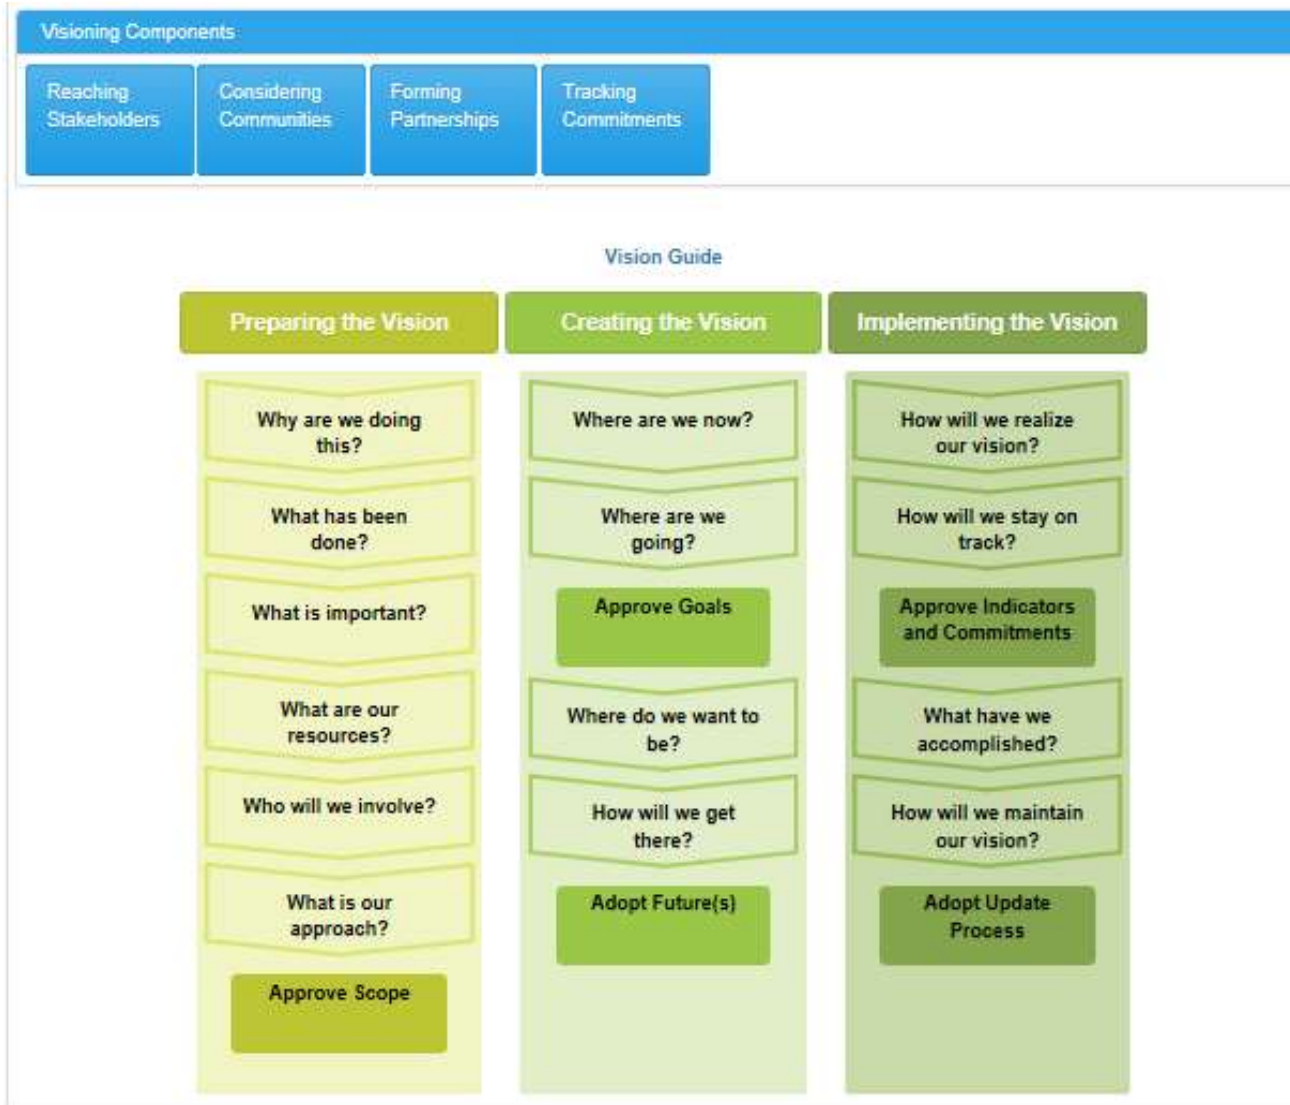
Visioning Components

Reaching Stakeholders

Considering Communities

Forming Partnerships

Tracking Commitments

Vision Guide

Preparing the Vision

Why are we doing this?

What has been done?

What is important?

What are our resources?

Who will we involve?

What is our approach?

Approve Scope

Creating the Vision

Where are we now?

Where are we going?

Approve Goals

Where do we want to be?

How will we get there?

Adopt Future(s)

Implementing the Vision

How will we realize our vision?

How will we stay on track?

Approve Indicators and Commitments

What have we accomplished?

How will we maintain our vision?

Adopt Update Process